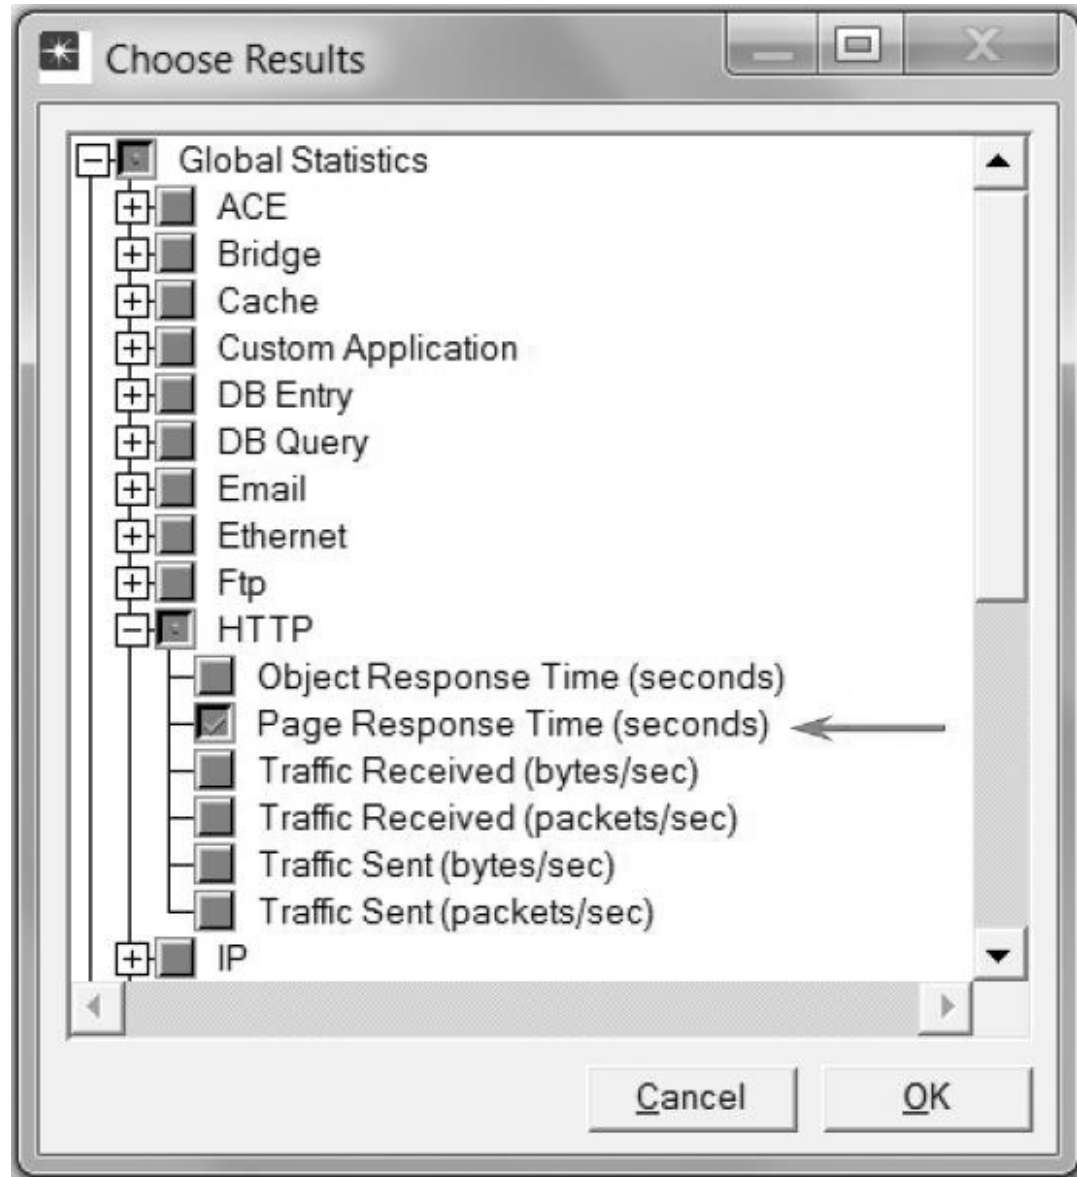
Choose Results

Global Statistics
ACE
Bridge
Cache
Custom Application
DB Entry
DB Query
Email
Ethernet
Ftp
HTTP
Object Response Time (seconds)
Page Response Time (seconds)
Traffic Received (bytes/sec)
Traffic Received (packets/sec)
Traffic Sent (bytes/sec)
Traffic Sent (packets/sec)
IP

Cancel
OK